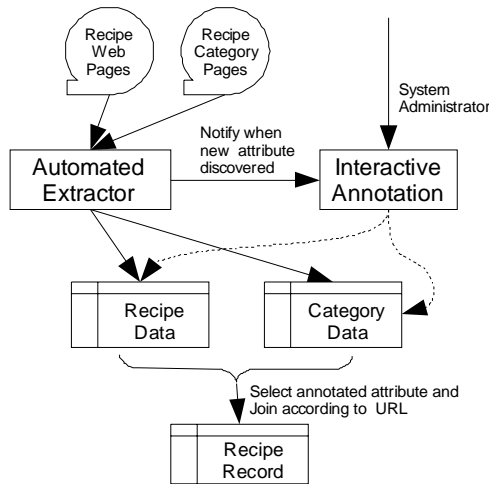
Recipe Web Pages

Recipe Category Pages

System Administrator

Notify when new attribute discovered

Automated Extractor

Interactive Annotation

Recipe Data

Category Data

Select annotated attribute and Join according to URL

Recipe Record